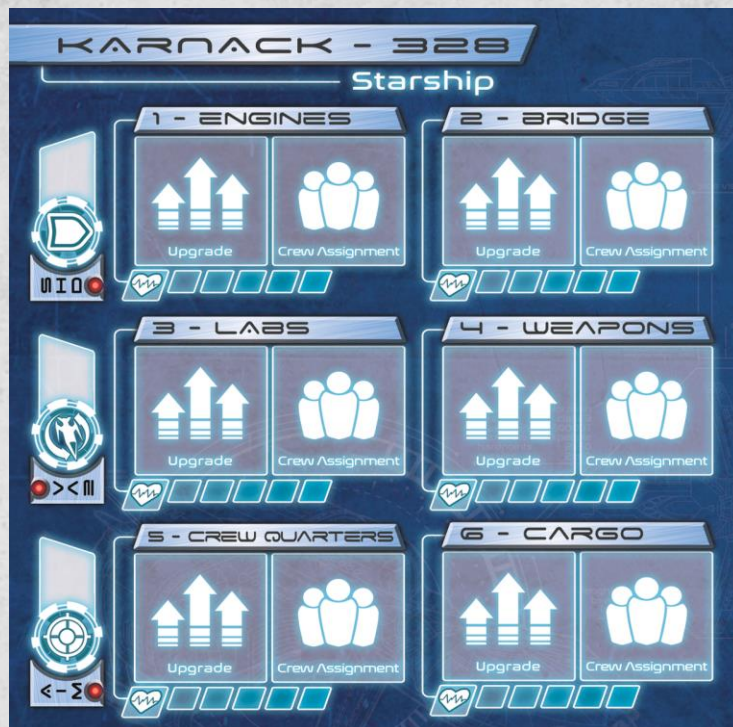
KARNACK - 328
Starship

1 - ENGINES
Upgrade
Crew Assignment

2 - BRIDGE
Upgrade
Crew Assignment

SID

3 - LABS
Upgrade
Crew Assignment

4 - WEAPONS
Upgrade
Crew Assignment

><M

5 - CREW QUARTERS
Upgrade
Crew Assignment

6 - CARGO
Upgrade
Crew Assignment

<-Σ